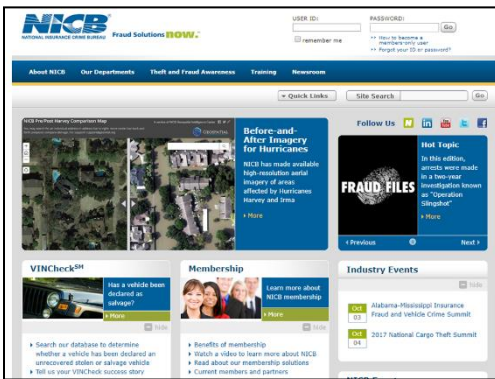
NICB
NATIONAL INSURANCE CRIME BUREAU
Fraud Solutions NOW.

USER ID:
PASSWORD:
Go
remember me
>> How to become a member-only user
>> Forgot your ID or password?

About NICB
Our Departments
Theft and Fraud Awareness
Training
Newsroom

Quick Links
Site Search
Go

NICB Pre/Post Harvey Comparison Map

Before-and-After Imagery for Hurricanes

NICB has made available high-resolution aerial imagery of areas affected by Hurricanes Harvey and Irma

More

Follow Us

Hot Topic

FRAUD FILES

In this edition, arrests were made in a two-year investigation known as "Operation Slingshot"

More

Previous
Next

VINCheck$^{SM}$

Has a vehicle been declared as salvage?

More

Hide

Search our database to determine whether a vehicle has been declared an unrecovered stolen or salvage vehicle
Tell us your VINCheck success story

Membership

Learn more about NICB membership

More

Hide

Benefits of membership
Watch a video to learn more about NICB
Read about our membership solutions
Current members and partners

Industry Events

Oct 03
Alabama-Mississippi Insurance Fraud and Vehicle Crime Summit

Oct 04
2017 National Cargo Theft Summit

Hide